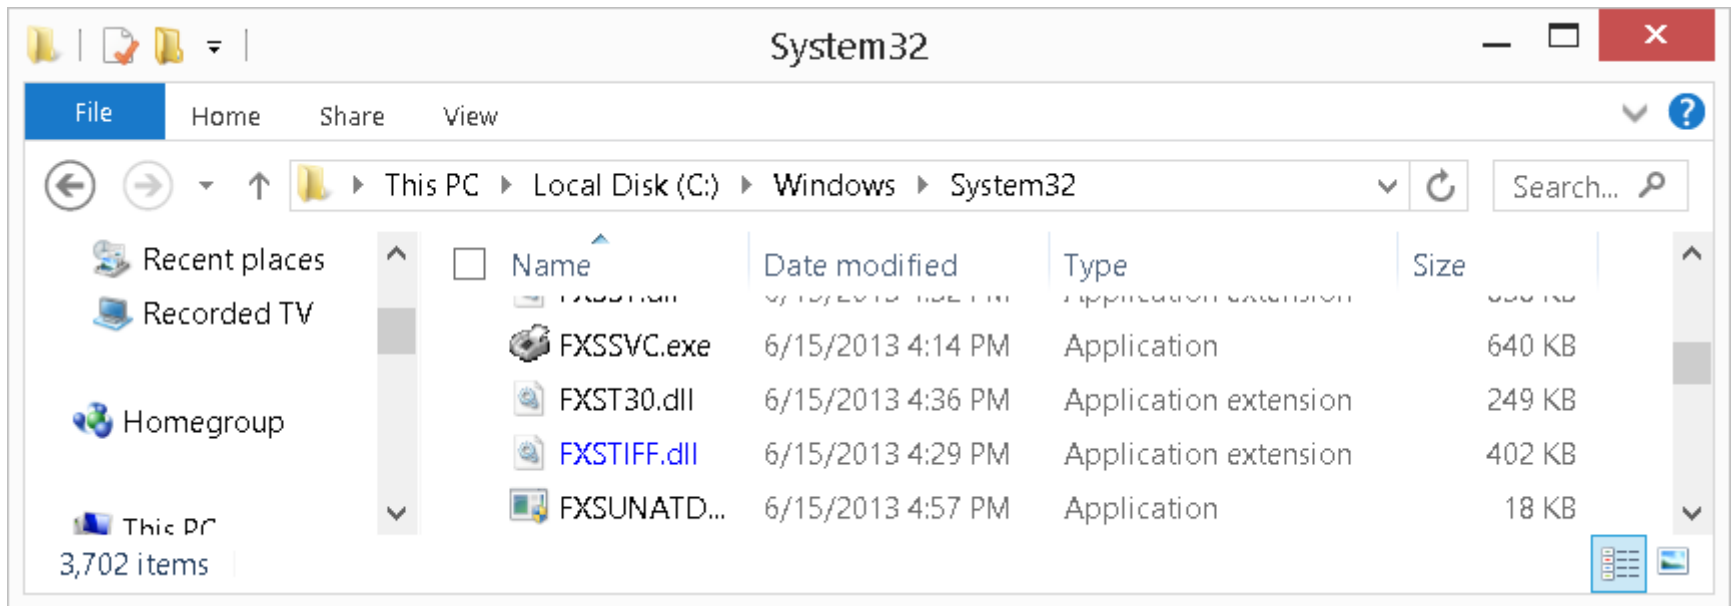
System32

File Home Share View

This PC ▸ Local Disk (C:) ▸ Windows ▸ System32

Search...

Recent places
Recorded TV

Homegroup

This PC

| Name | Date modified | Type | Size |
|---|---|---|---|
| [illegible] | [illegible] | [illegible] | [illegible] |
| FXSSVC.exe | 6/15/2013 4:14 PM | Application | 640 KB |
| FXST30.dll | 6/15/2013 4:36 PM | Application extension | 249 KB |
| FXSTIFF.dll | 6/15/2013 4:29 PM | Application extension | 402 KB |
| FXSUNATD... | 6/15/2013 4:57 PM | Application | 18 KB |

3,702 items